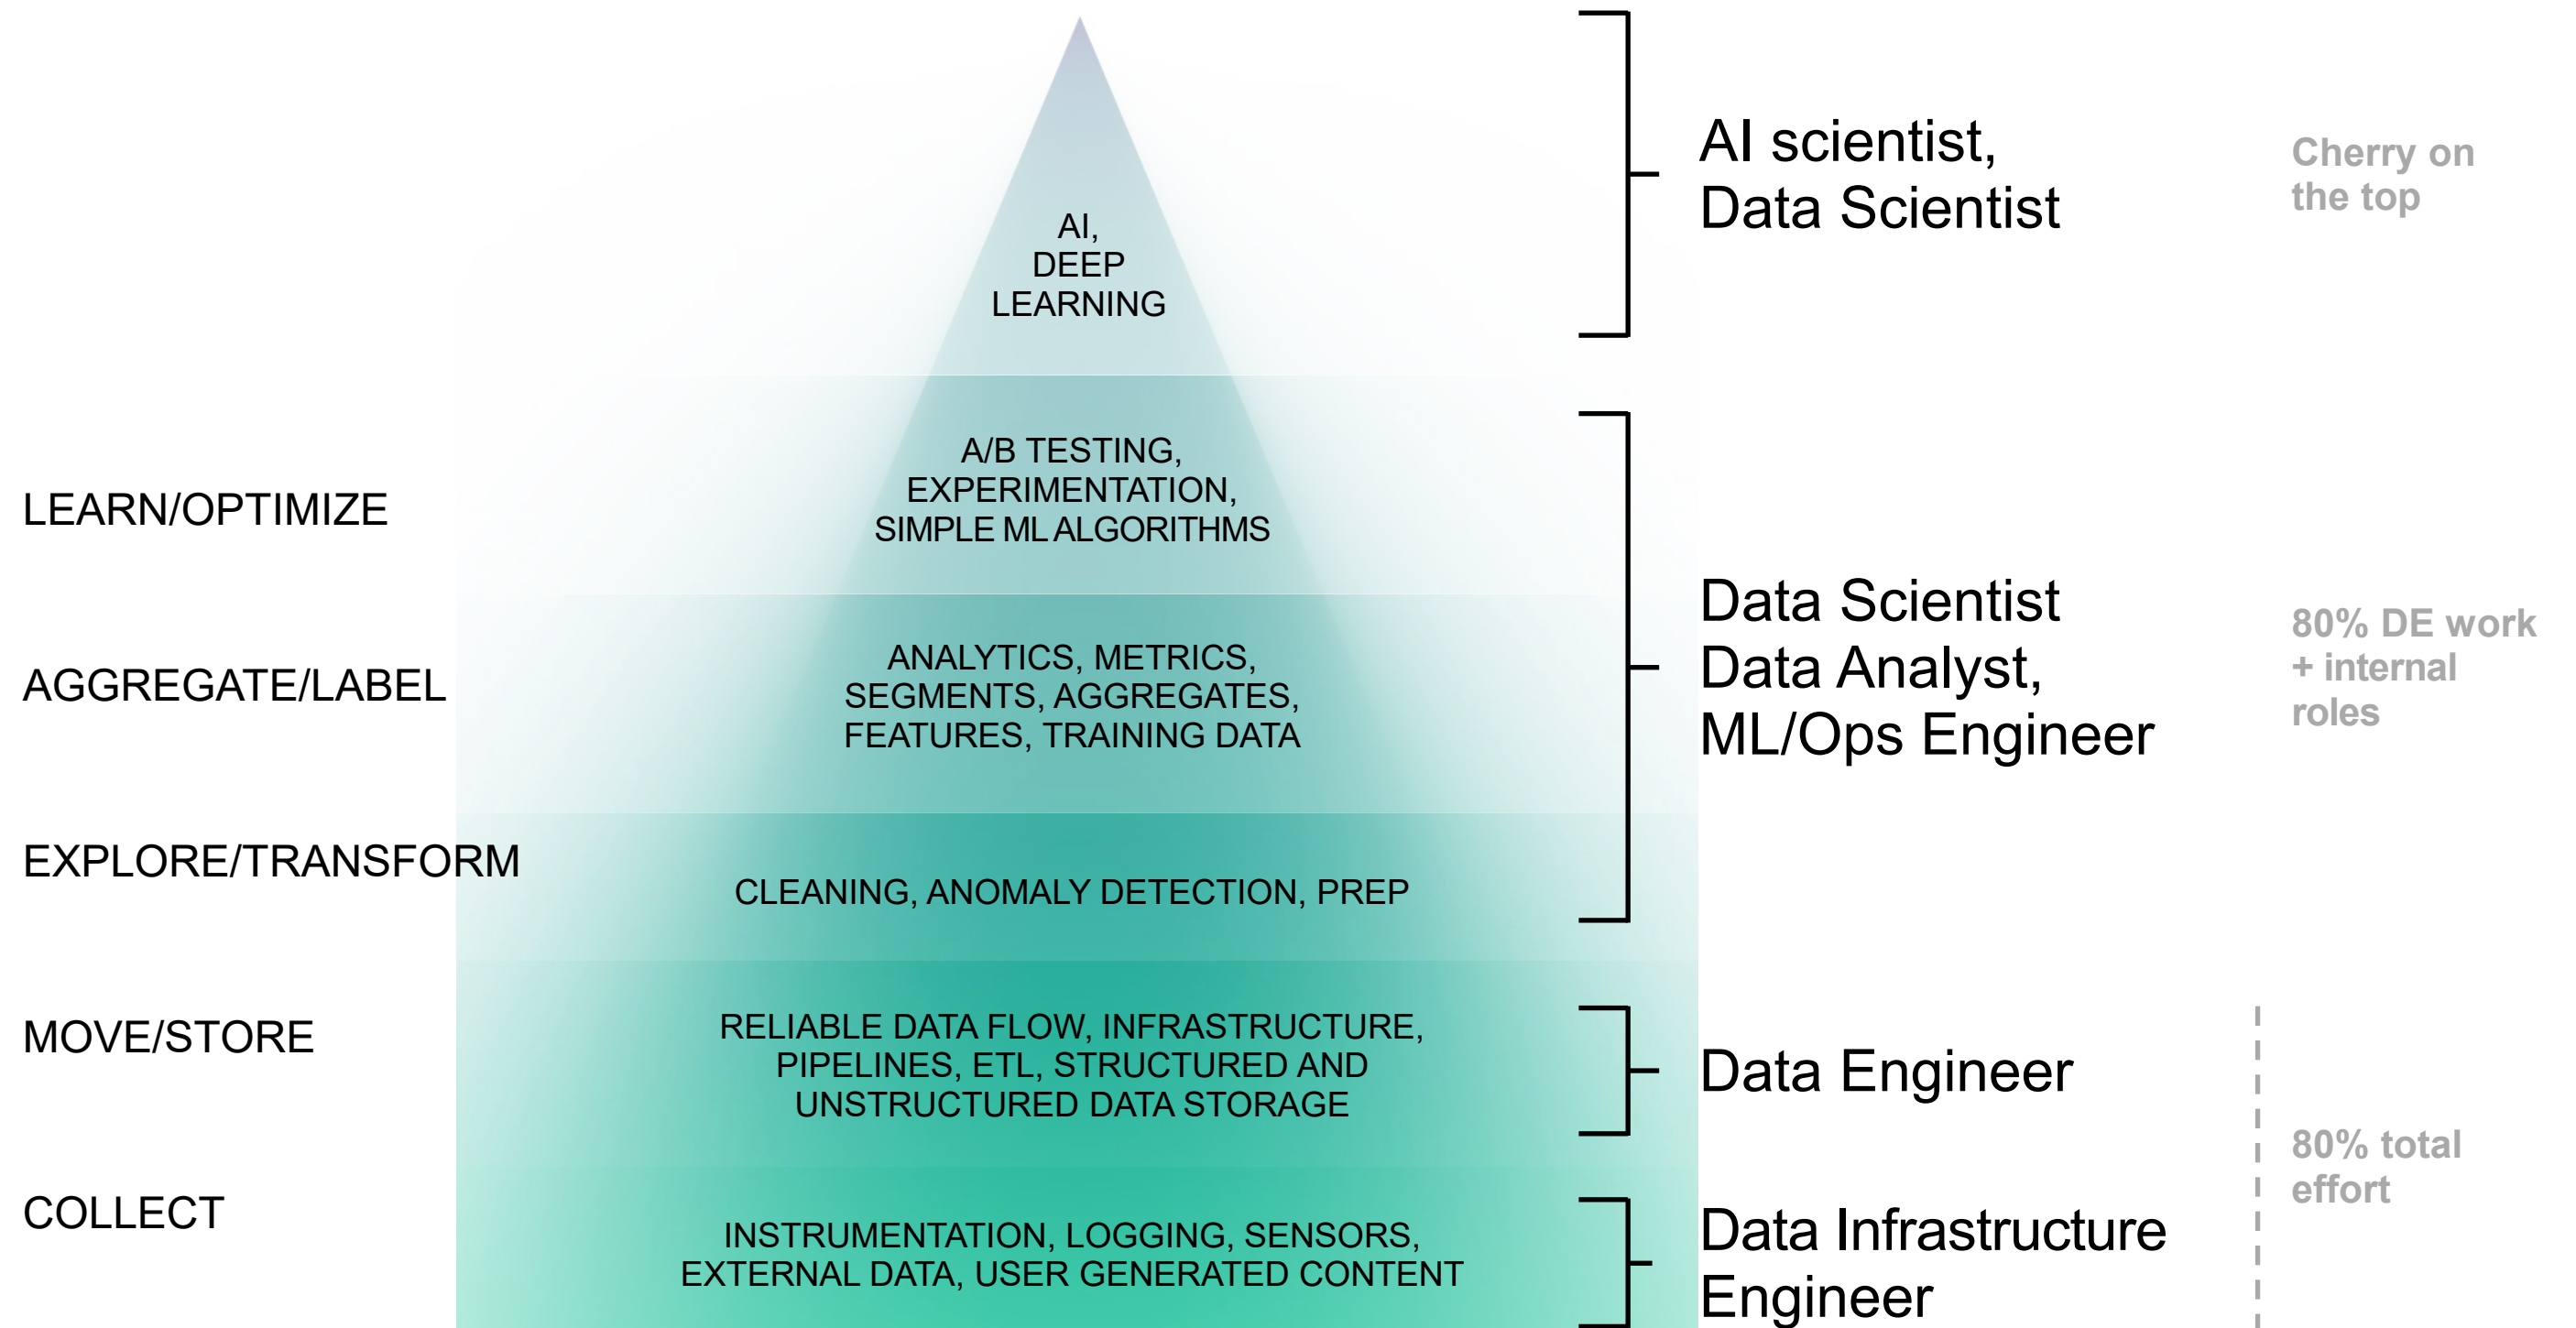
AI, DEEP LEARNING

AI scientist, Data Scientist

Cherry on the top

LEARN/OPTIMIZE

A/B TESTING, EXPERIMENTATION, SIMPLE ML ALGORITHMS

AGGREGATE/LABEL

ANALYTICS, METRICS, SEGMENTS, AGGREGATES, FEATURES, TRAINING DATA

Data Scientist Data Analyst, ML/Ops Engineer

80% DE work + internal roles

EXPLORE/TRANSFORM

CLEANING, ANOMALY DETECTION, PREP

MOVE/STORE

RELIABLE DATA FLOW, INFRASTRUCTURE, PIPELINES, ETL, STRUCTURED AND UNSTRUCTURED DATA STORAGE

Data Engineer

80% total effort

COLLECT

INSTRUMENTATION, LOGGING, SENSORS, EXTERNAL DATA, USER GENERATED CONTENT

Data Infrastructure Engineer